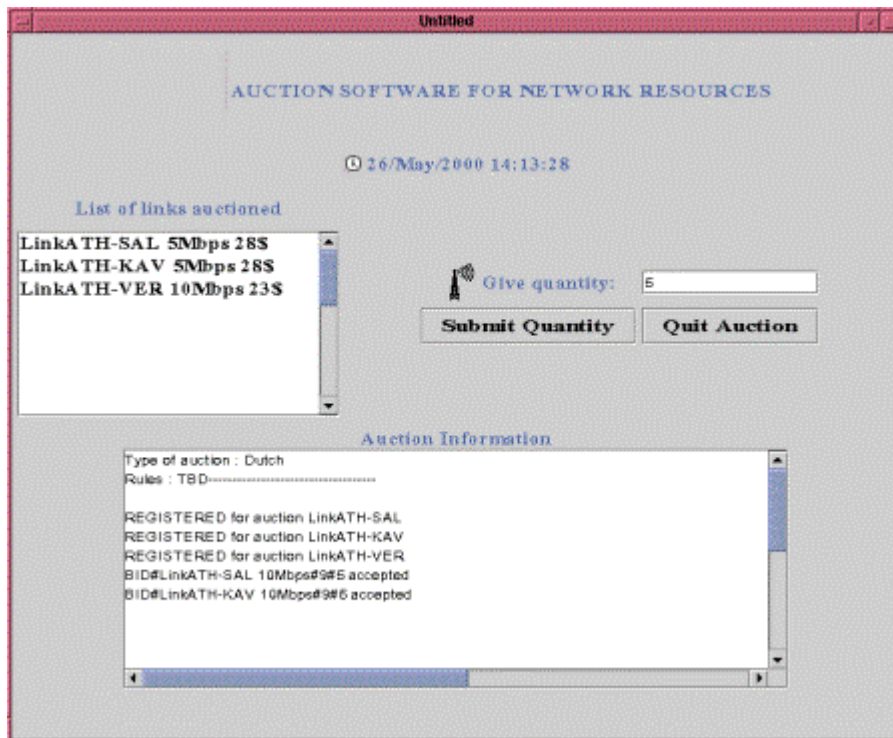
Untitled

AUCTION SOFTWARE FOR NETWORK RESOURCES

26/May/2000 14:13:28

List of links auctioned

LinkATH-SAL 5Mbps 28$
LinkATH-KAV 5Mbps 28$
LinkATH-VER 10Mbps 23$

Give quantity: 5

Submit Quantity

Quit Auction

Auction Information

Type of auction : Dutch
Rules : TBD-----------------------------------

REGISTERED for auction LinkATH-SAL
REGISTERED for auction LinkATH-KAV
REGISTERED for auction LinkATH-VER
BID#LinkATH-SAL 10Mbps#9#5 accepted
BID#LinkATH-KAV 10Mbps#9#5 accepted